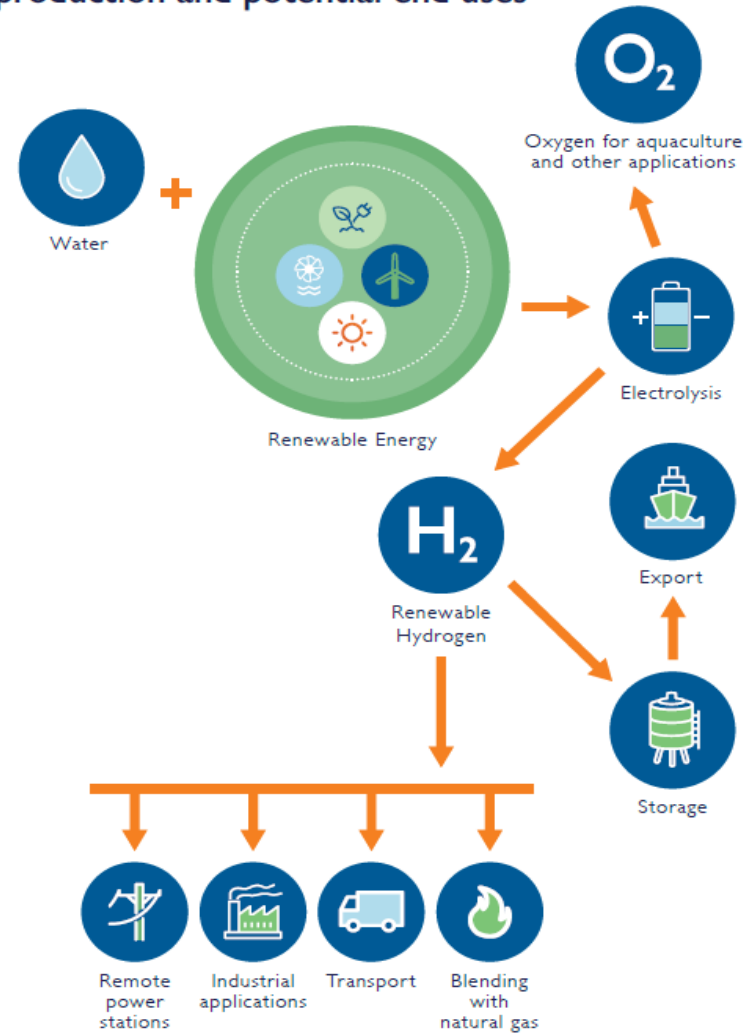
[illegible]production and potential end uses

$O_2$

Oxygen for aquaculture and other applications

Water

+

Renewable Energy

+ −

Electrolysis

$H_2$

Renewable Hydrogen

Export

Storage

Remote power stations

Industrial applications

Transport

Blending with natural gas